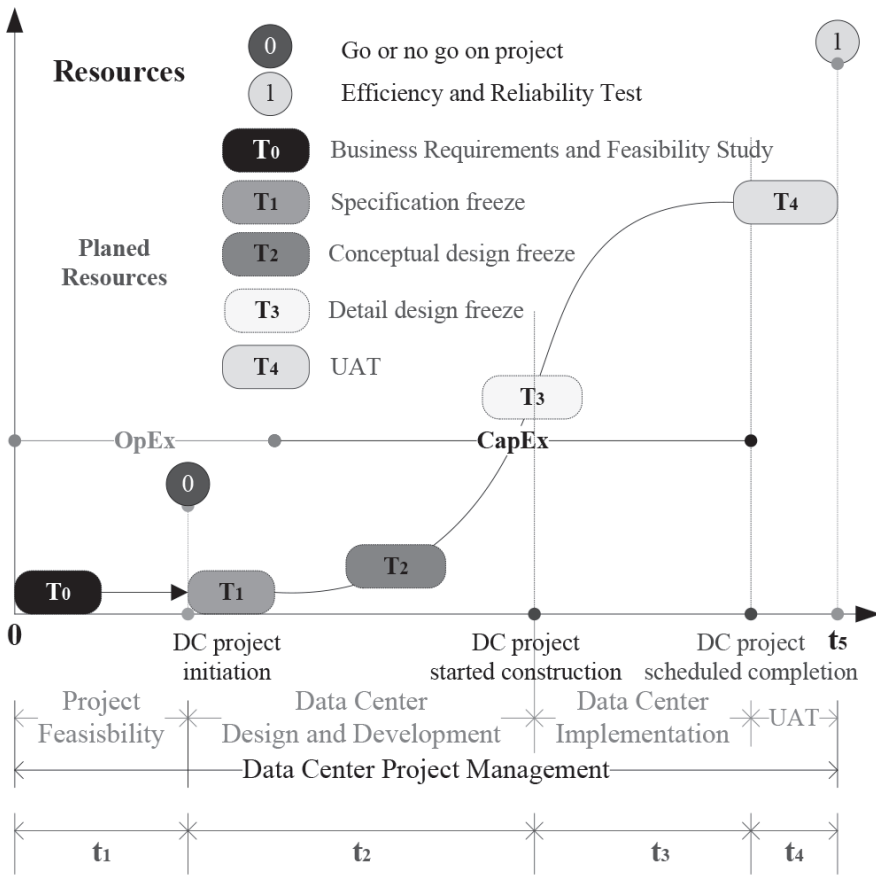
Resources

0 Go or no go on project
1 Efficiency and Reliability Test
$T_0$ Business Requirements and Feasibility Study
$T_1$ Specification freeze
$T_2$ Conceptual design freeze
$T_3$ Detail design freeze
$T_4$ UAT

Planed Resources

1

$T_4$

$T_3$

OpEx

CapEx

0

$T_2$

$T_0$

$T_1$

0

DC project initiation

DC project started construction

DC project scheduled completion

$t_5$

Project Feasibility

Data Center Design and Development

Data Center Implementation

UAT

Data Center Project Management

$t_1$

$t_2$

$t_3$

$t_4$